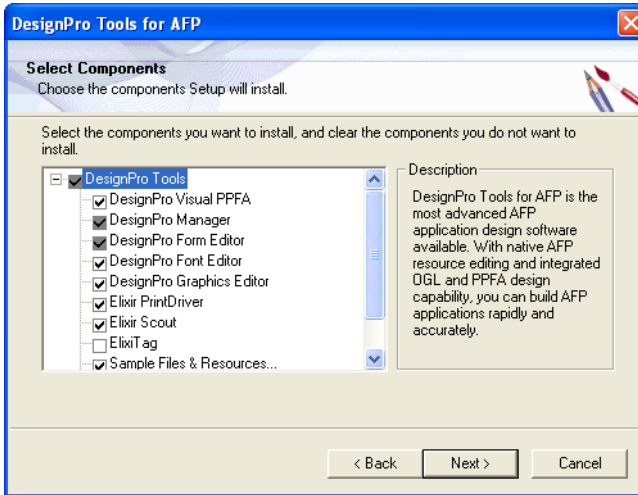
DesignPro Tools for AFP

Select Components
Choose the components Setup will install.

Select the components you want to install, and clear the components you do not want to install.

DesignPro Tools
DesignPro Visual PPFA
DesignPro Manager
DesignPro Form Editor
DesignPro Font Editor
DesignPro Graphics Editor
Elixir PrintDriver
Elixir Scout
ElixiTag
Sample Files & Resources...

Description
DesignPro Tools for AFP is the most advanced AFP application design software available. With native AFP resource editing and integrated OGL and PPFA design capability, you can build AFP applications rapidly and accurately.

< Back
Next >
Cancel